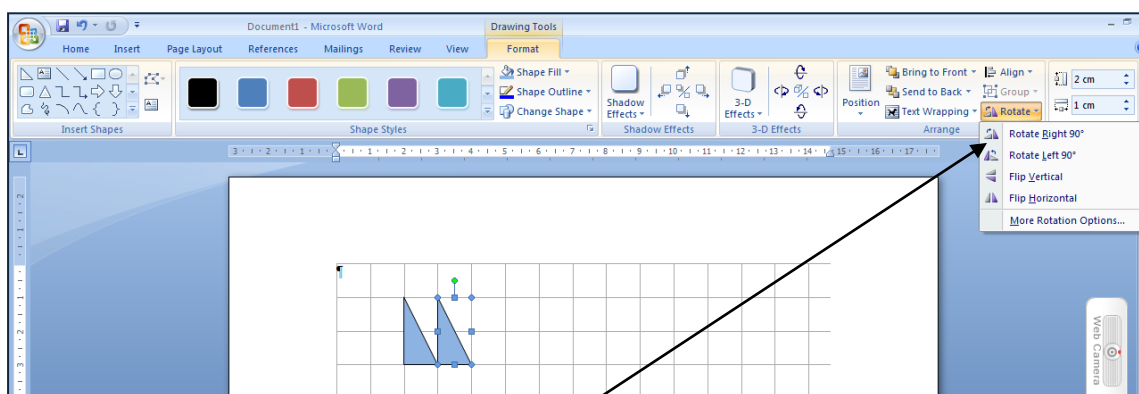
Document1 - Microsoft Word

Drawing Tools

Home Insert Page Layout References Mailings Review View Format

Shape Fill
Shape Outline
Change Shape

Shadow Effects

3-D Effects

Position

Bring to Front
Send to Back
Text Wrapping

Align
Group
Rotate

2 cm
1 cm

Insert Shapes

Shape Styles

Shadow Effects

3-D Effects

Arrange

Rotate Right 90°
Rotate Left 90°
Flip Vertical
Flip Horizontal
More Rotation Options...

3 · 2 · 1 · · 1 · 2 · 3 · 4 · 5 · 6 · 7 · 8 · 9 · 10 · 11 · 12 · 13 · 14 · 15 · 16 · 17 ·

Web Camera